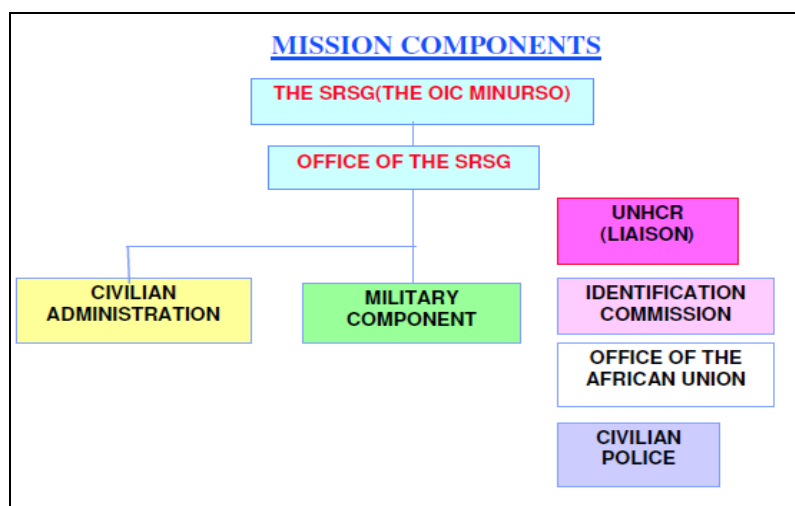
MISSION COMPONENTS

THE SRSG(THE OIC MINURSO)

OFFICE OF THE SRSG

UNHCR (LIAISON)

CIVILIAN ADMINISTRATION

MILITARY COMPONENT

IDENTIFICATION COMMISSION

OFFICE OF THE AFRICAN UNION

CIVILIAN POLICE